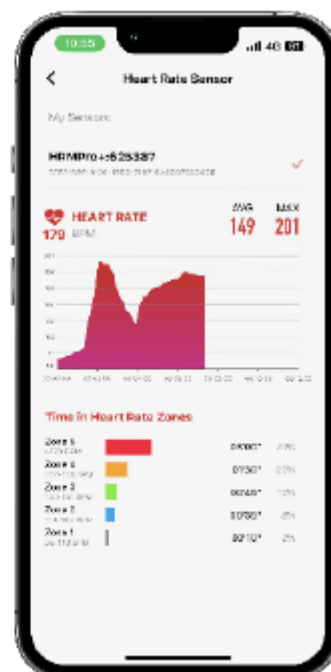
10:55

4G

<

Heart Rate Sensor

My Sensors

HRMPro+:525387

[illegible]

HEART RATE

179 BPM

AVG 149

MAX 201

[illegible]

Time in Heart Rate Zones

Zone 5 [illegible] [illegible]

Zone 4 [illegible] 07'30" 23%

Zone 3 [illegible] 00'55" 10%

Zone 2 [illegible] 00'30" 6%

Zone 1 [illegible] 00'10" 2%